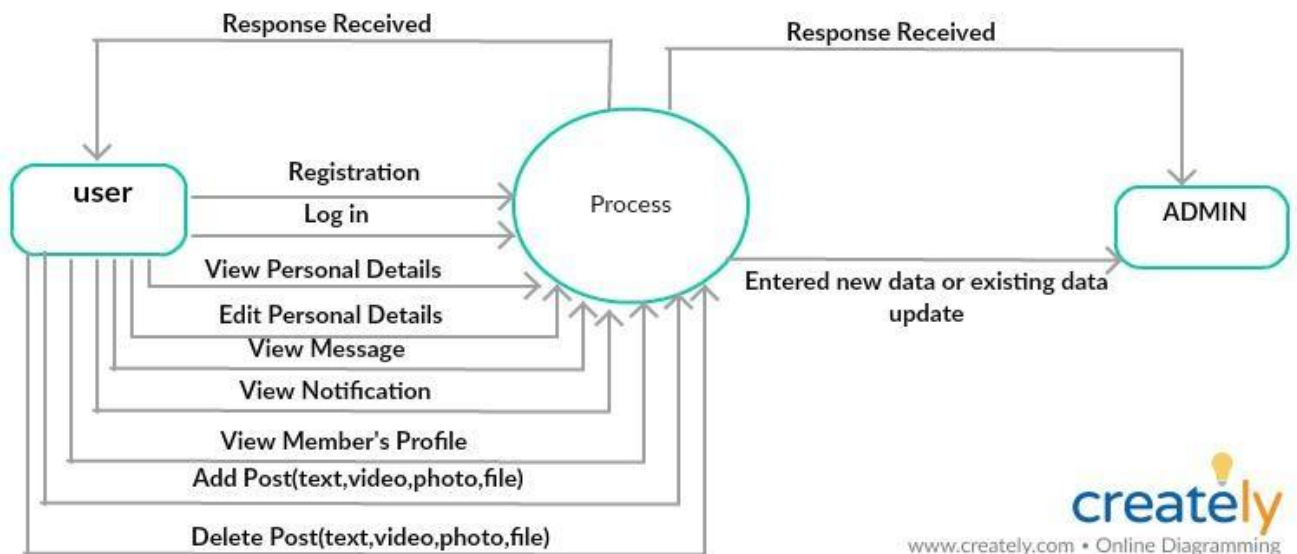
Response Received

Response Received

user

Registration

Log in

Process

ADMIN

View Personal Details

Entered new data or existing data update

Edit Personal Details

View Message

View Notification

View Member's Profile

Add Post(text,video,photo,file)

Delete Post(text,video,photo,file)

creately

www.creately.com • Online Diagramming